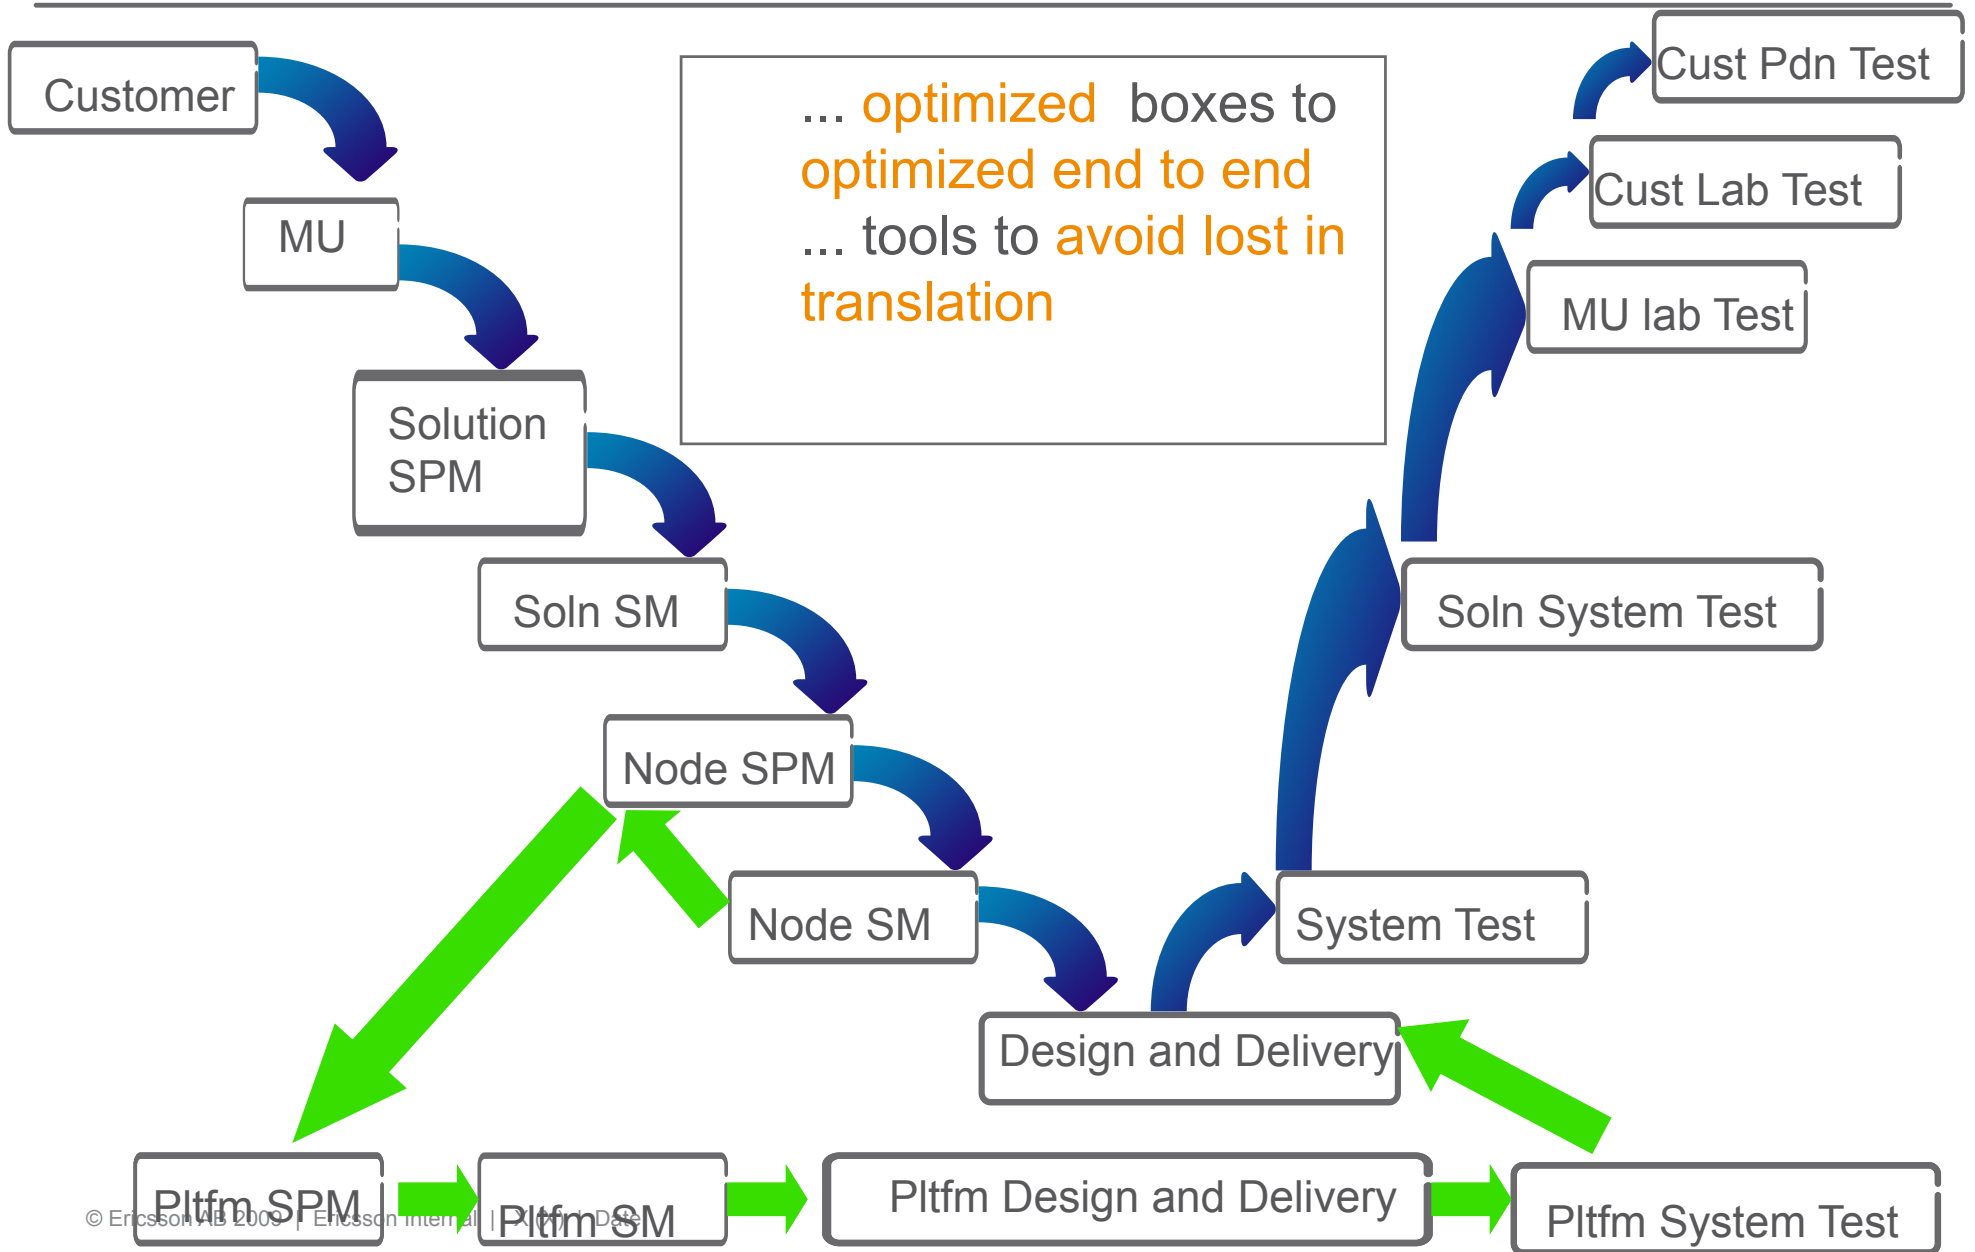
Customer

MU

Solution SPM

Soln SM

Node SPM

Node SM

Design and Delivery

System Test

Soln System Test

MU lab Test

Cust Lab Test

Cust Pdn Test

... optimized boxes to optimized end to end ... tools to avoid lost in translation

Pltfm SPM

Pltfm SM

Pltfm Design and Delivery

Pltfm System Test

© Ericsson AB 2009 | Ericsson Internal | X (X) | Date